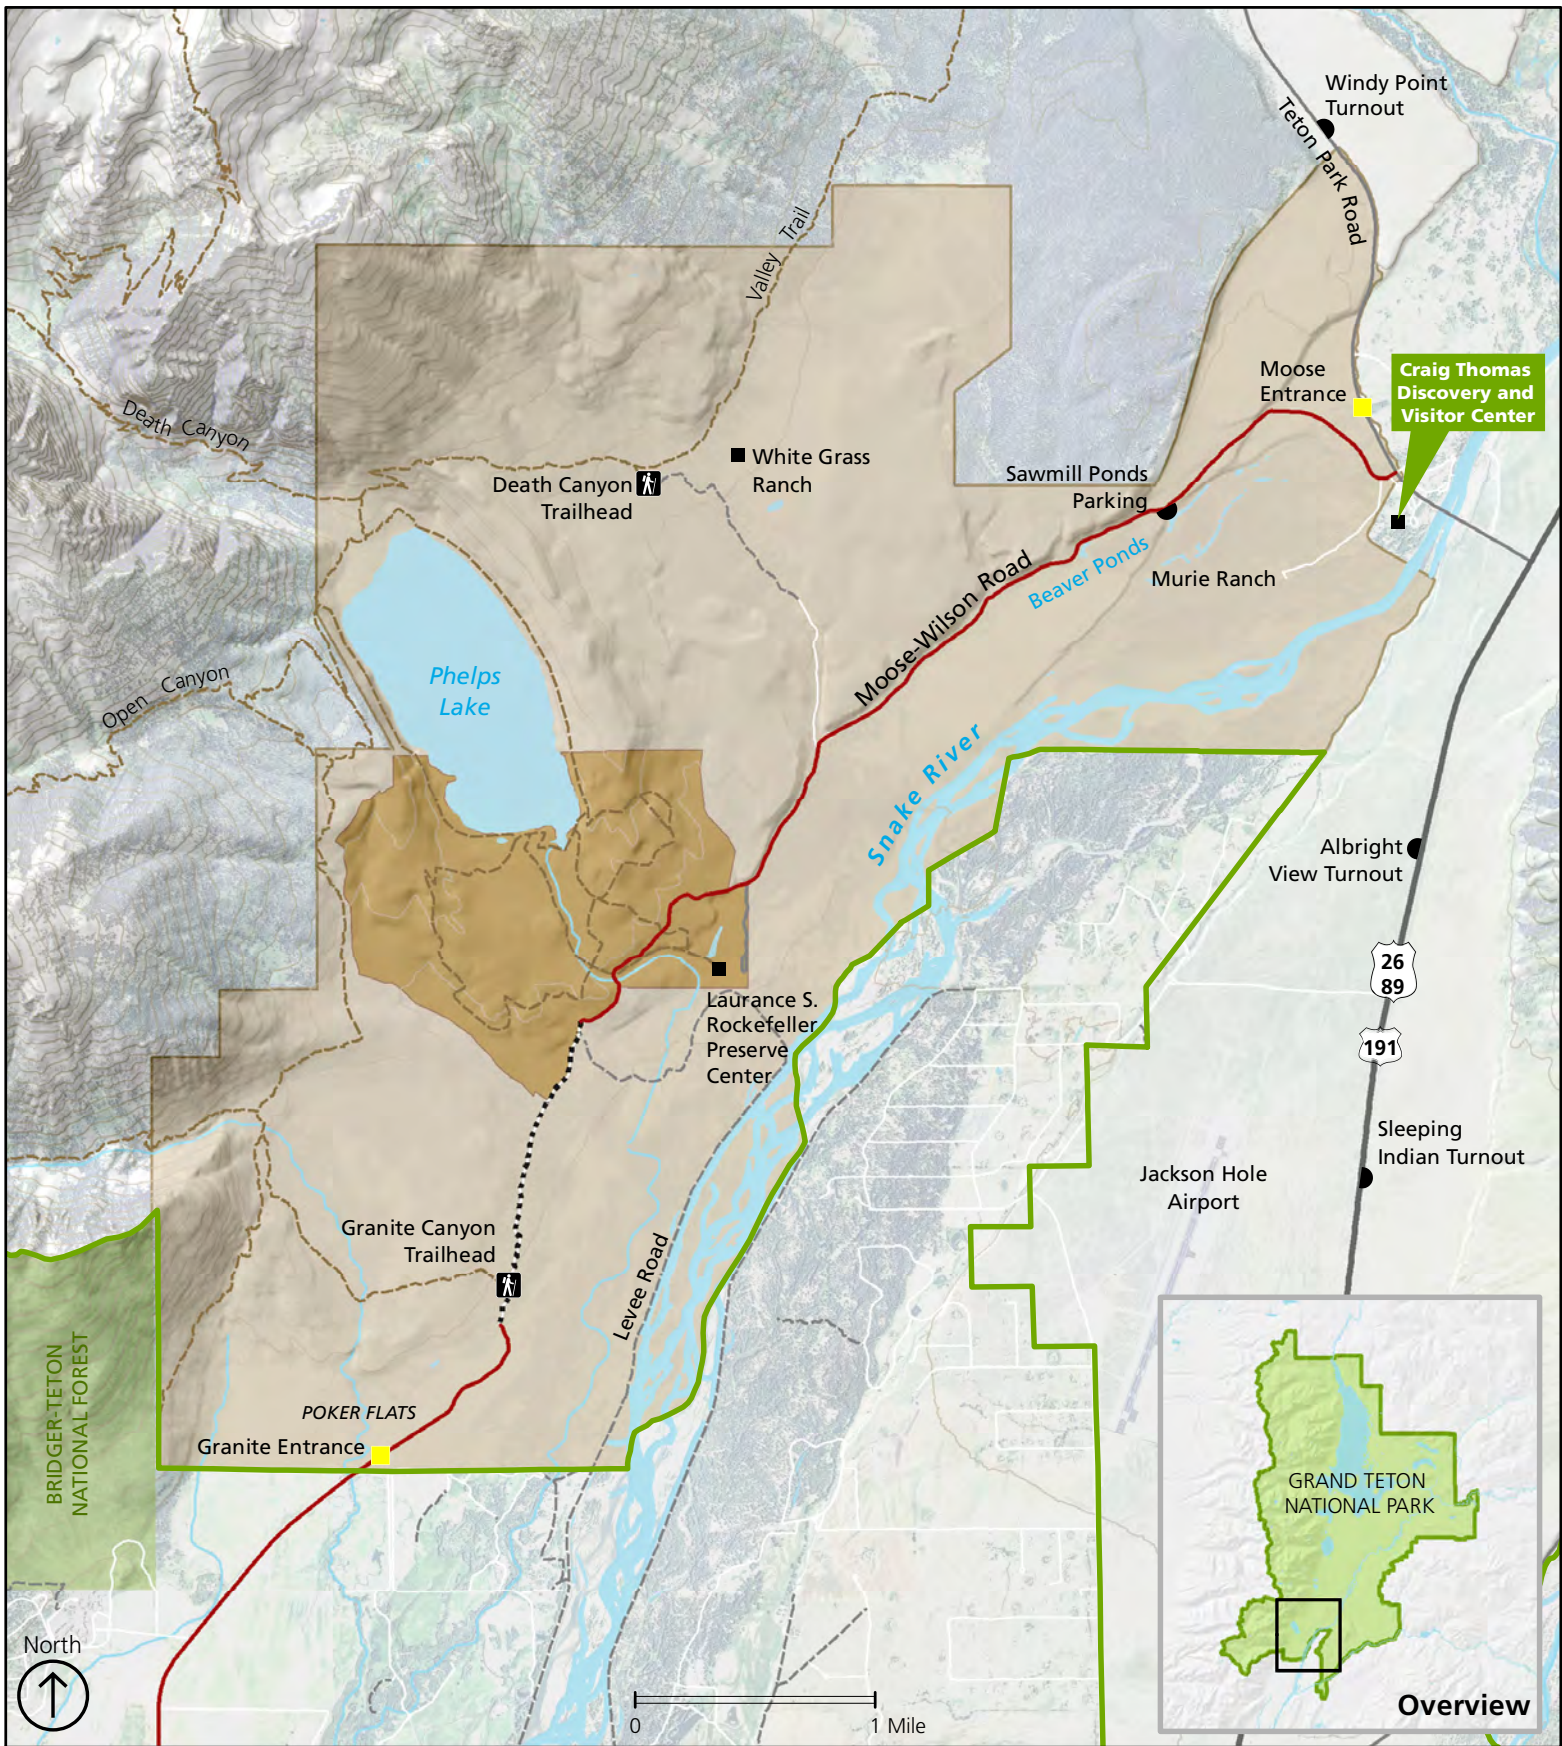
Windy Point Turnout

Teton Park Road

Valley Trail

Death Canyon

Moose Entrance

Craig Thomas Discovery and Visitor Center

White Grass Ranch

Death Canyon Trailhead

Sawmill Ponds Parking

Beaver Ponds

Murie Ranch

Moose-Wilson Road

Phelps Lake

Open Canyon

Snake River

Albright View Turnout

26
89

191

Laurance S. Rockefeller Preserve Center

Sleeping Indian Turnout

Jackson Hole Airport

Granite Canyon Trailhead

Levee Road

POKER FLATS

Granite Entrance

BRIDGER-TETON NATIONAL FOREST

GRAND TETON NATIONAL PARK

Overview

North

0

1 Mile